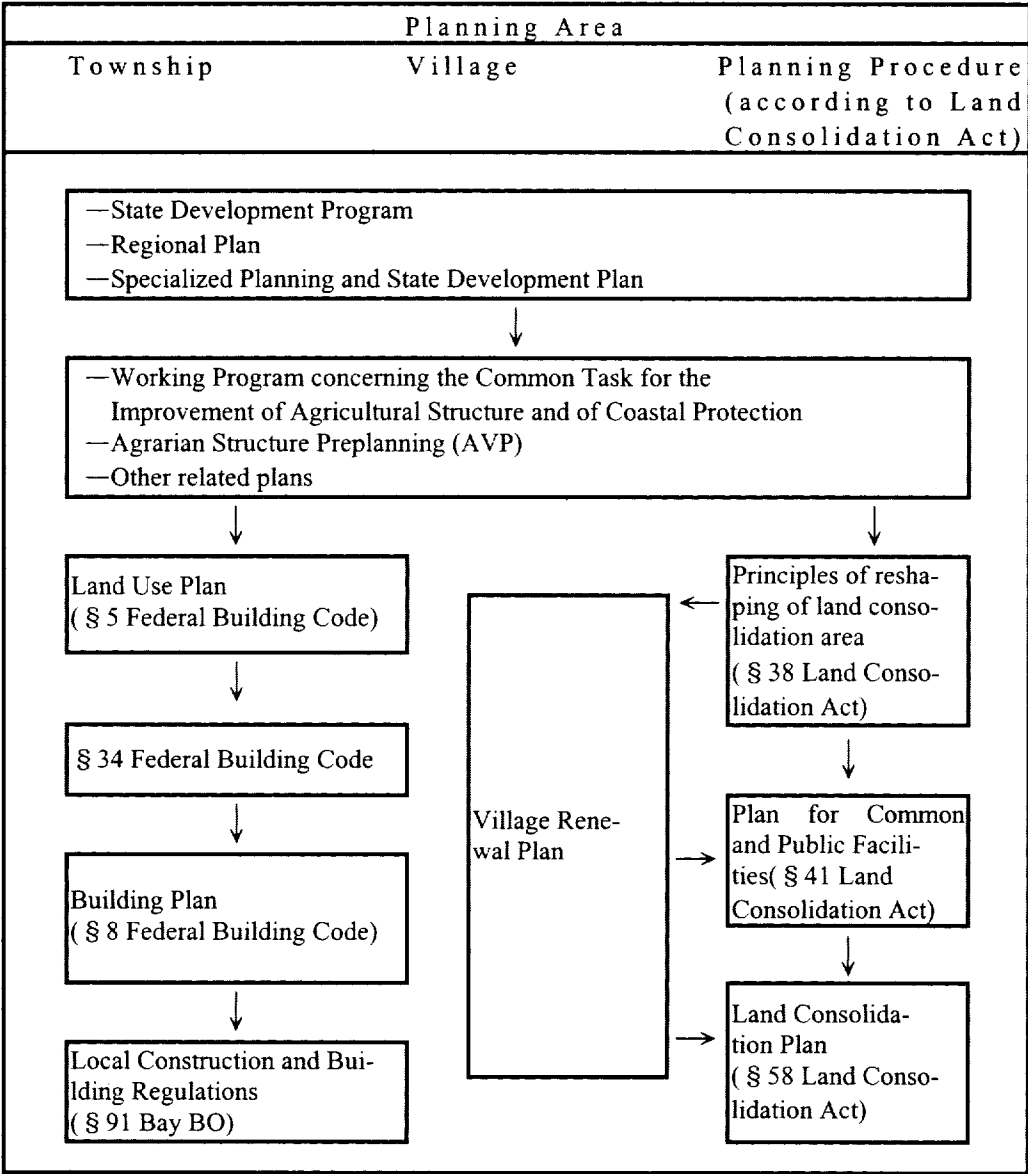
Planning Area

Township

Village

Planning Procedure (according to Land Consolidation Act)

—State Development Program
—Regional Plan
—Specialized Planning and State Development Plan

—Working Program concerning the Common Task for the Improvement of Agricultural Structure and of Coastal Protection
—Agrarian Structure Preplanning (AVP)
—Other related plans

Land Use Plan (§ 5 Federal Building Code)

§ 34 Federal Building Code

Building Plan (§ 8 Federal Building Code)

Local Construction and Building Regulations (§ 91 Bay BO)

Village Renewal Plan

Principles of reshaping of land consolidation area (§ 38 Land Consolidation Act)

Plan for Common and Public Facilities(§ 41 Land Consolidation Act)

Land Consolidation Plan (§ 58 Land Consolidation Act)